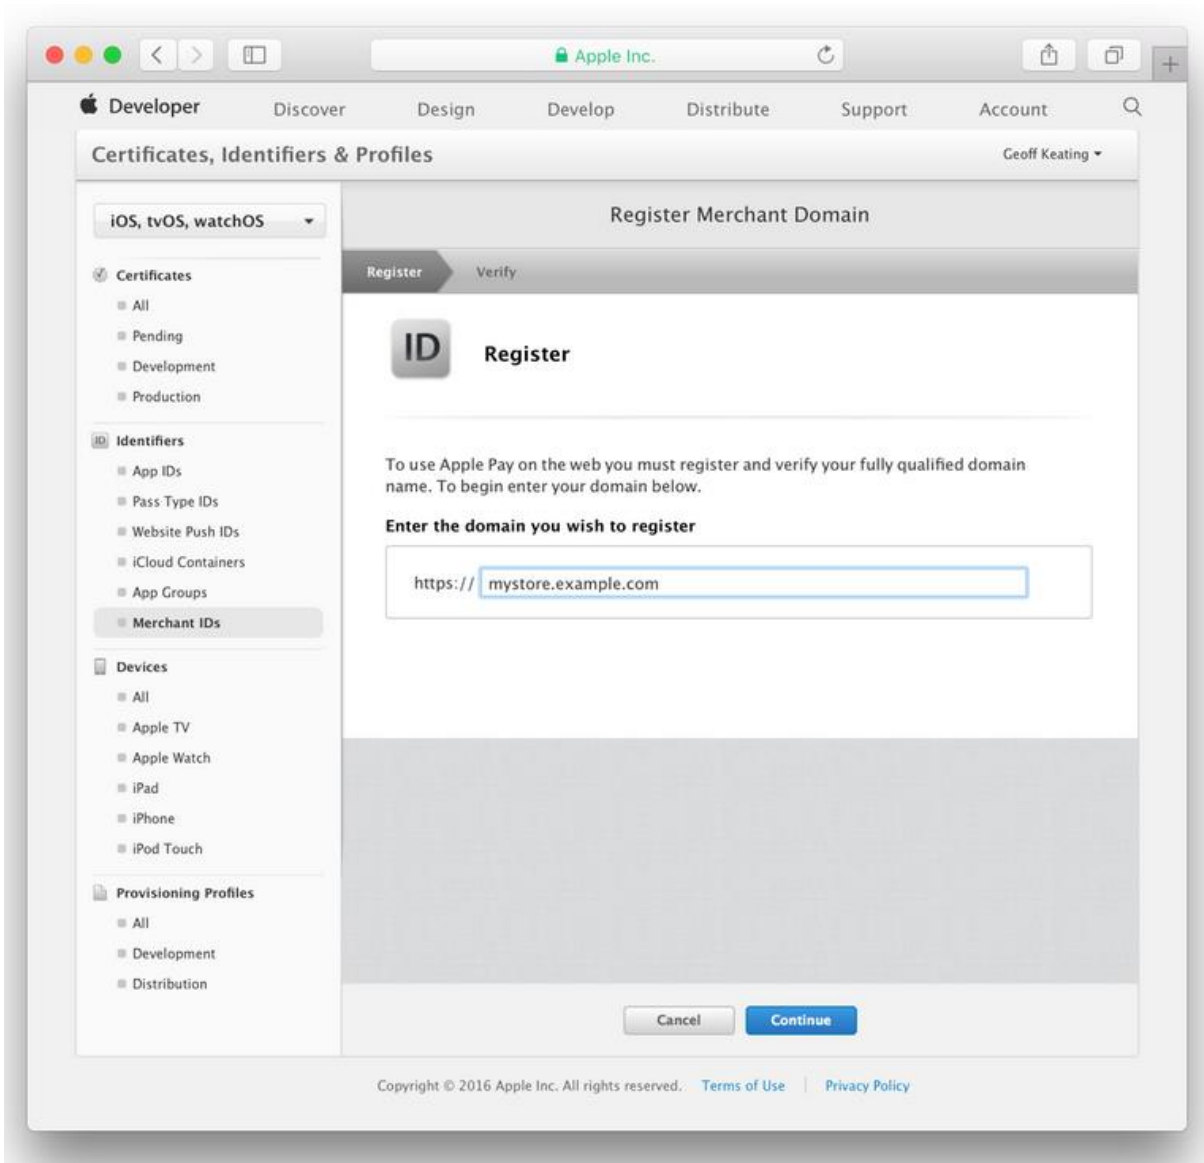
Apple Inc.

Developer Discover Design Develop Distribute Support Account

Certificates, Identifiers & Profiles

Geoff Keating

iOS, tvOS, watchOS

Certificates
All
Pending
Development
Production

Identifiers
App IDs
Pass Type IDs
Website Push IDs
iCloud Containers
App Groups
Merchant IDs

Devices
All
Apple TV
Apple Watch
iPad
iPhone
iPod Touch

Provisioning Profiles
All
Development
Distribution

Register Merchant Domain

Register Verify

ID

Register

To use Apple Pay on the web you must register and verify your fully qualified domain name. To begin enter your domain below.

Enter the domain you wish to register

https:// mystore.example.com

Cancel Continue

Copyright © 2016 Apple Inc. All rights reserved. Terms of Use | Privacy Policy